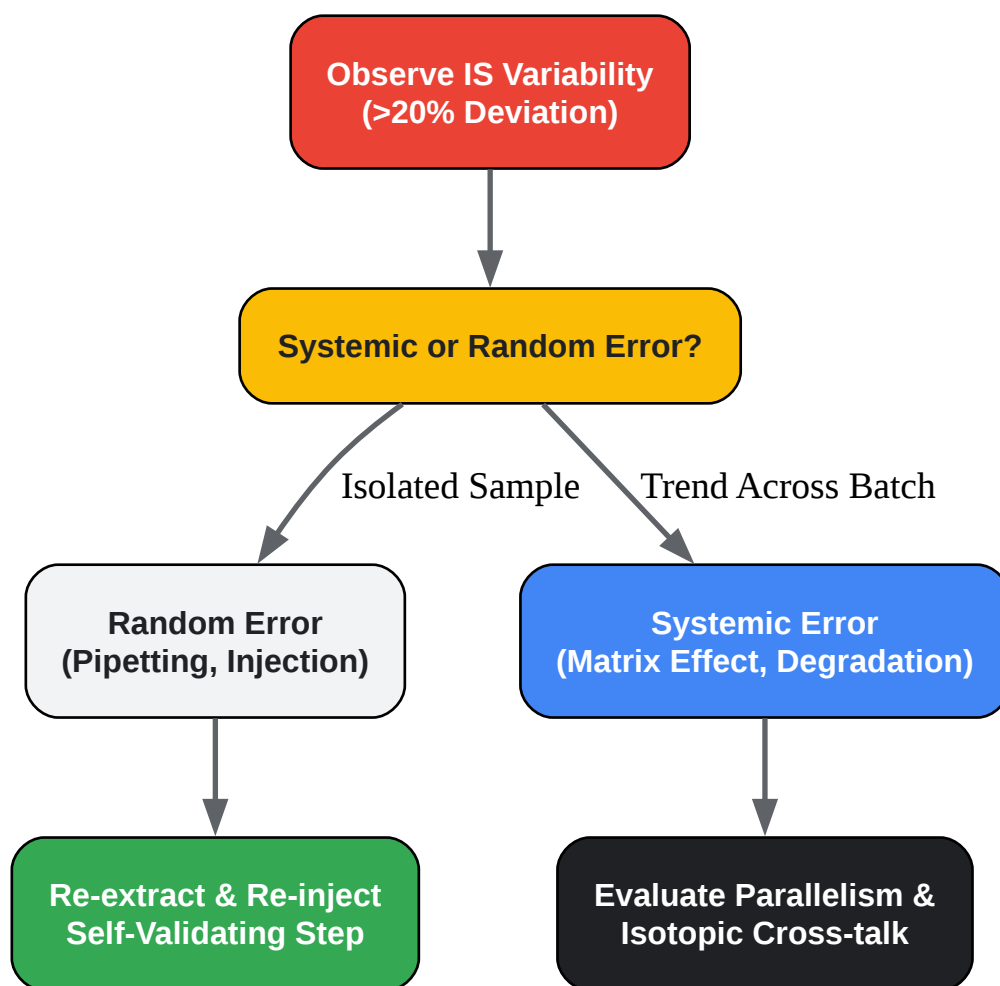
Observe IS Variability
(>20% Deviation)

Systemic or Random Error?

Isolated Sample

Trend Across Batch

Random Error
(Pipetting, Injection)

Systemic Error
(Matrix Effect, Degradation)

Re-extract & Re-inject
Self-Validating Step

Evaluate Parallelism &
Isotopic Cross-talk